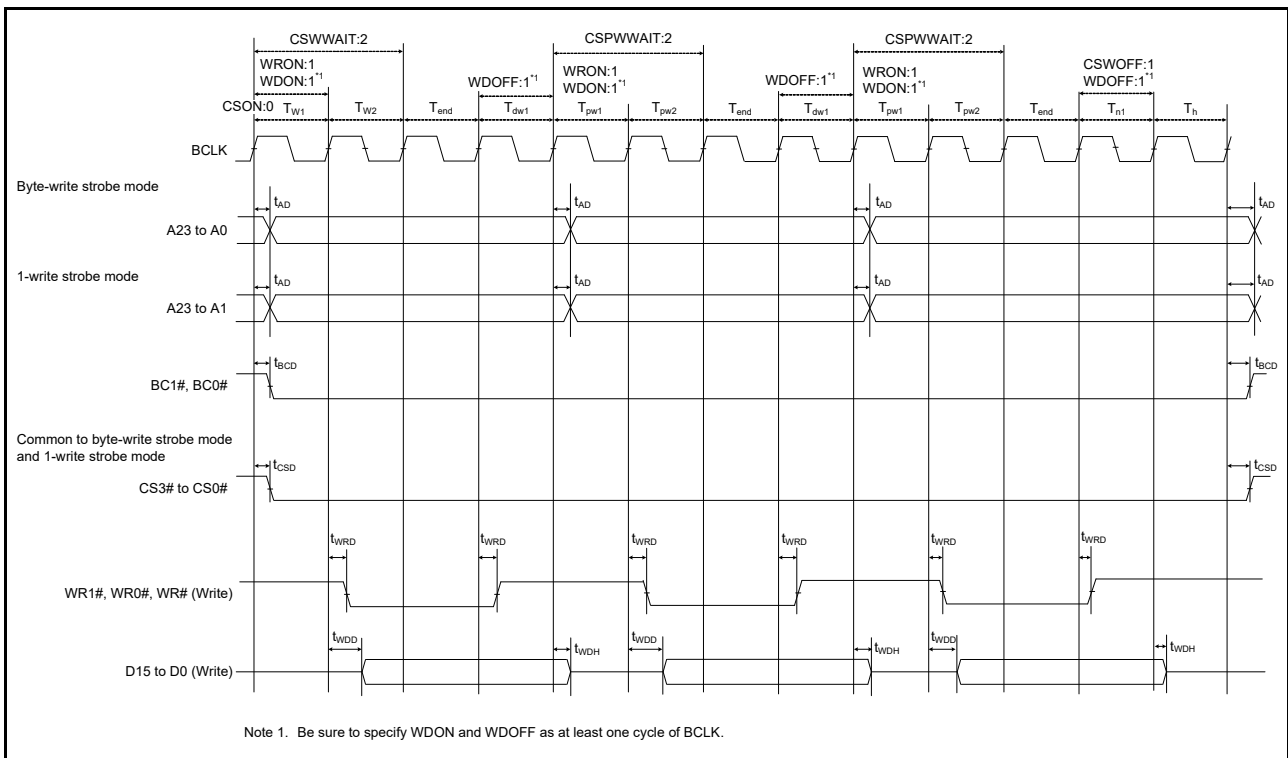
CSWWAIT:2

CSPWWAIT:2

CSPWWAIT:2

WRON:1
WDON:$1^{*1}$

WDOFF:$1^{*1}$

WRON:1
WDON:$1^{*1}$

WDOFF:$1^{*1}$

WRON:1
WDON:$1^{*1}$

CSWOFF:1
WDOFF:$1^{*1}$

CSON:0 $T_{W1}$ $T_{W2}$ $T_{end}$ $T_{dw1}$ $T_{pw1}$ $T_{pw2}$ $T_{end}$ $T_{dw1}$ $T_{pw1}$ $T_{pw2}$ $T_{end}$ $T_{n1}$ $T_{h}$

BCLK

Byte-write strobe mode

$t_{AD}$ $t_{AD}$ $t_{AD}$ $t_{AD}$

A23 to A0

1-write strobe mode

$t_{AD}$ $t_{AD}$ $t_{AD}$ $t_{AD}$

A23 to A1

$t_{BCD}$ $t_{BCD}$

BC1#, BC0#

Common to byte-write strobe mode and 1-write strobe mode

$t_{CSD}$ $t_{CSD}$

CS3# to CS0#

$t_{WRD}$ $t_{WRD}$ $t_{WRD}$ $t_{WRD}$ $t_{WRD}$ $t_{WRD}$

WR1#, WR0#, WR# (Write)

$t_{WDD}$ $t_{WDH}$ $t_{WDD}$ $t_{WDH}$ $t_{WDD}$ $t_{WDH}$

D15 to D0 (Write)

Note 1. Be sure to specify WDON and WDOFF as at least one cycle of BCLK.